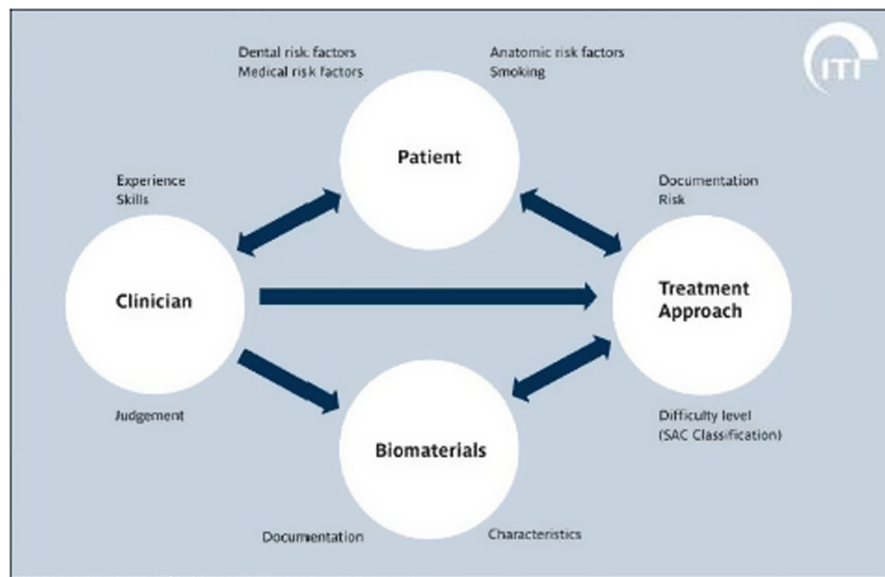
Dental risk factors
Medical risk factors

Anatomic risk factors
Smoking

ITI

Patient

Experience
Skills

Documentation
Risk

Clinician

Treatment Approach

Judgement

Difficulty level
(SAC Classification)

Biomaterials

Documentation

Characteristics